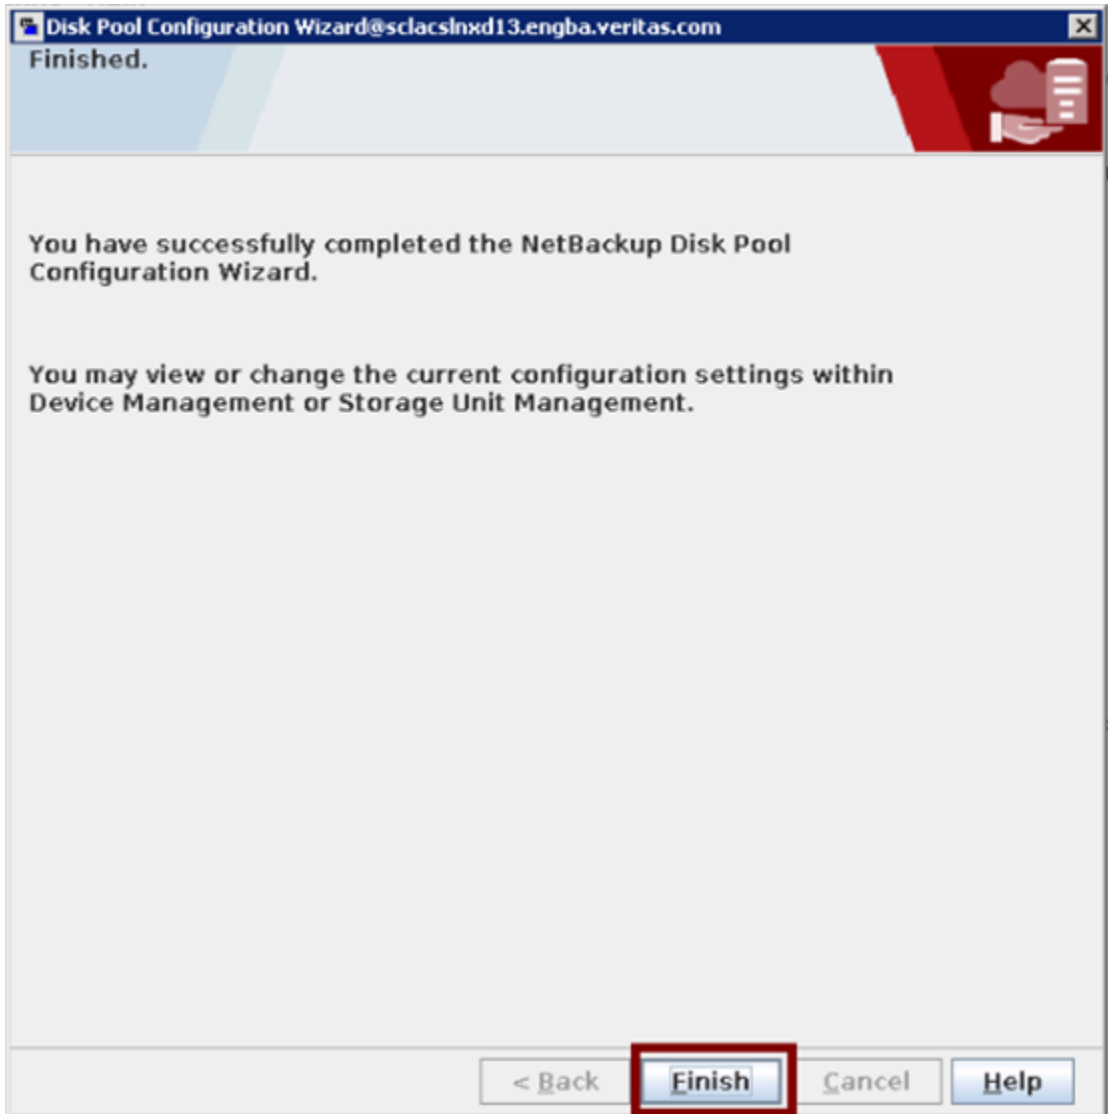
Disk Pool Configuration Wizard@sclacslnxd13.engba.veritas.com

Finished.

You have successfully completed the NetBackup Disk Pool Configuration Wizard.

You may view or change the current configuration settings within Device Management or Storage Unit Management.

< Back Finish Cancel Help